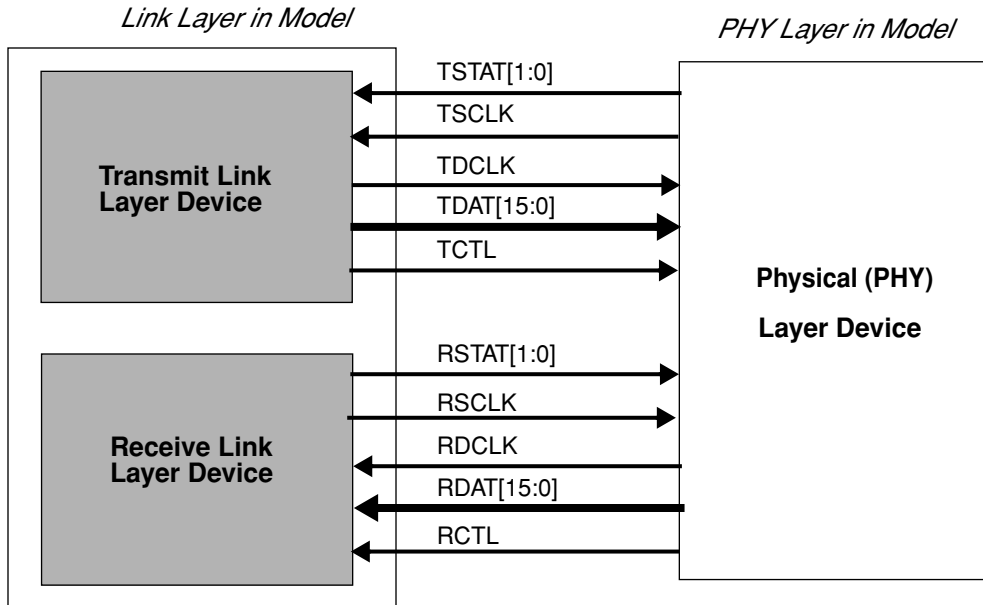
Link Layer in Model

PHY Layer in Model

Transmit Link Layer Device

TSTAT[1:0]

TSCLK

TDCLK

TDAT[15:0]

TCTL

Physical (PHY)

Layer Device

Receive Link Layer Device

RSTAT[1:0]

RSCLK

RDCLK

RDAT[15:0]

RCTL